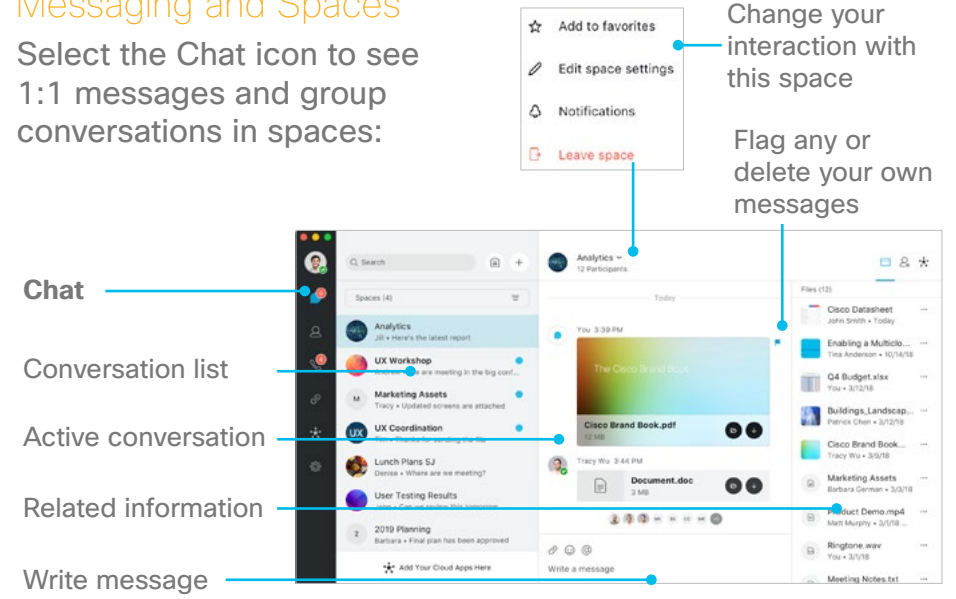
Messaging and Spaces

Select the Chat icon to see 1:1 messages and group conversations in spaces:

Add to favorites
Edit space settings
Notifications
Leave space

Change your interaction with this space

Flag any or delete your own messages

Chat

Conversation list

Active conversation

Related information

Write message

Search

Spaces (4)

Analytics
Jill • Here's the latest report

UX Workshop
Andrew • We are meeting in the big conf...

Marketing Assets
Tracy • Updated screens are attached

UX Coordination
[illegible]

Lunch Plans SJ
Denise • Where are we meeting?

User Testing Results
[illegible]

2019 Planning
Barbara • Final plan has been approved

Add Your Cloud Apps Here

Analytics
12 Participants

Today

You 3:39 PM

The Cisco Brand Book

Cisco Brand Book.pdf
12 MB

Tracy Wu 3:44 PM

Document.doc
3 MB

Write a message

Files (12)

Cisco Datasheet
John Smith • Today

Enabling a Multiclo...
Tina Anderson • 10/14/18

Q4 Budget.xlsx
You • 3/12/18

Buildings_Landscap...
Patrick Chen • 3/12/18

Cisco Brand Book...
Tracy Wu • 3/9/18

Marketing Assets
Barbara German • 3/3/18

Product Demo.mp4
Matt Murphy • 3/1/18

Ringtone.wav
You • 3/1/18

Meeting Notes.txt